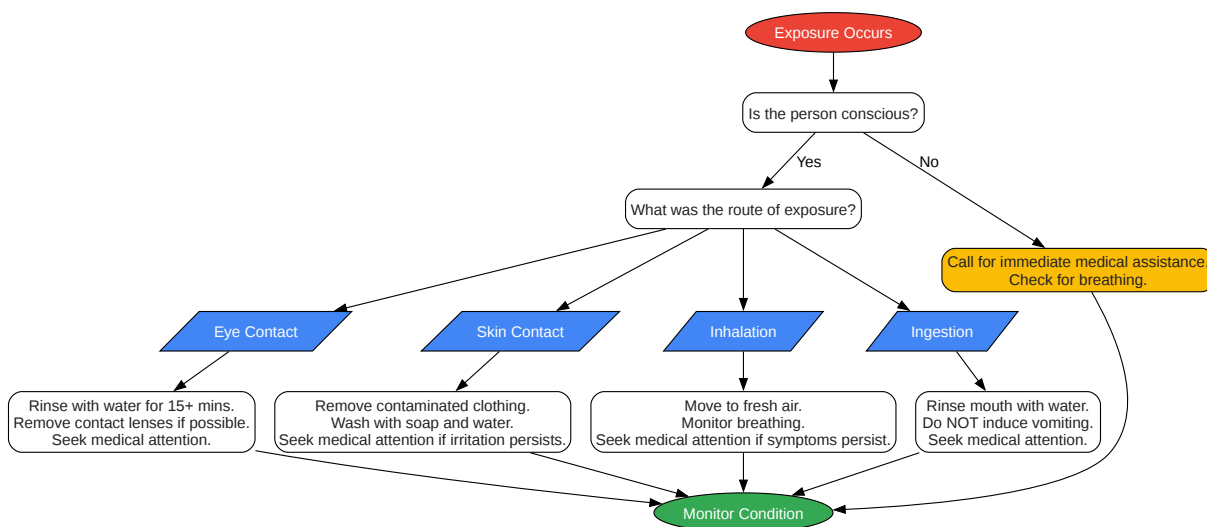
Exposure Occurs

Is the person conscious?

Yes

No

What was the route of exposure?

Call for immediate medical assistance.
Check for breathing.

Eye Contact

Skin Contact

Inhalation

Ingestion

Rinse with water for 15+ mins.
Remove contact lenses if possible.
Seek medical attention.

Remove contaminated clothing.
Wash with soap and water.
Seek medical attention if irritation persists.

Move to fresh air.
Monitor breathing.
Seek medical attention if symptoms persist.

Rinse mouth with water.
Do NOT induce vomiting.
Seek medical attention.

Monitor Condition